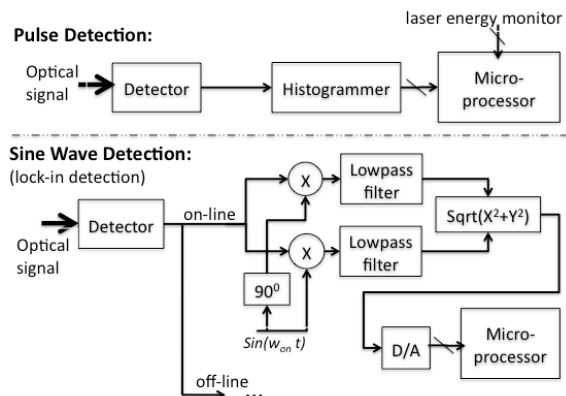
Pulse Detection:

laser energy monitor

Optical signal

Detector

Histogrammer

Microprocessor

Sine Wave Detection:
(lock-in detection)

Optical signal

Detector

on-line

X

X

Lowpass filter

Lowpass filter

Sqrt($X^2+Y^2$)

$90^0$

$Sin(w_{on}\ t)$

D/A

Microprocessor

off-line